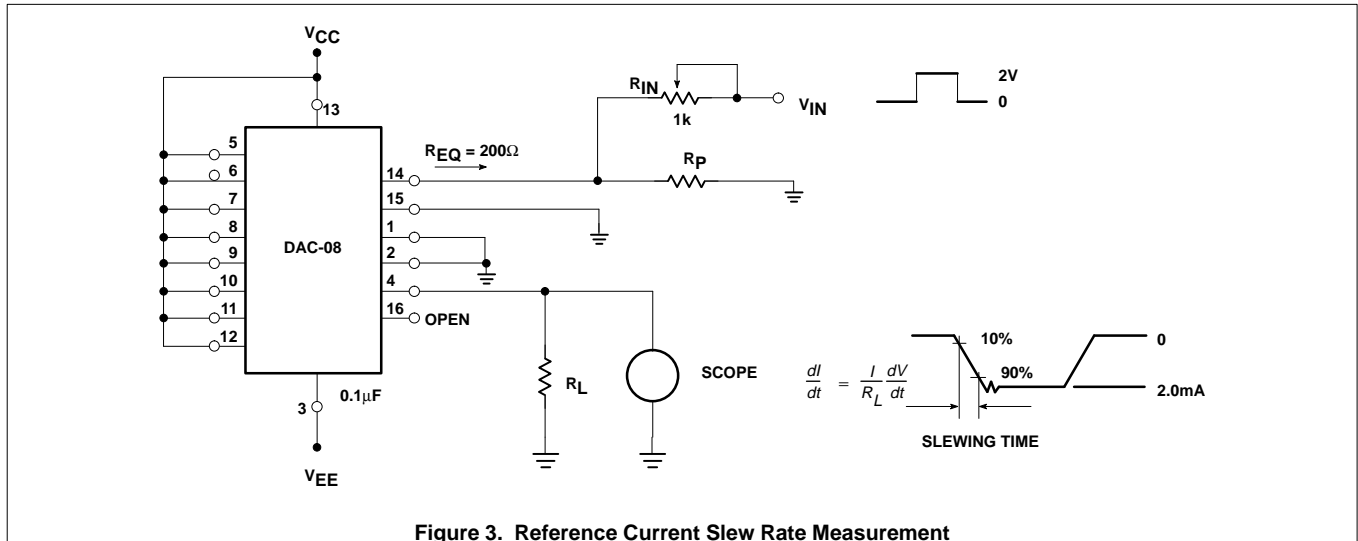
$V_{CC}$

13

5

6

7

8

9

10

11

12

DAC-08

3

0.1µF

$V_{EE}$

$R_{IN}$

1k

$V_{IN}$

2V

0

$R_{EQ} = 200\Omega$

14

15

1

2

4

16

OPEN

$R_P$

$R_L$

SCOPE

$\frac{dI}{dt} = \frac{I}{R_L}\frac{dV}{dt}$

10%

90%

0

2.0mA

SLEWING TIME

Figure 3. Reference Current Slew Rate Measurement